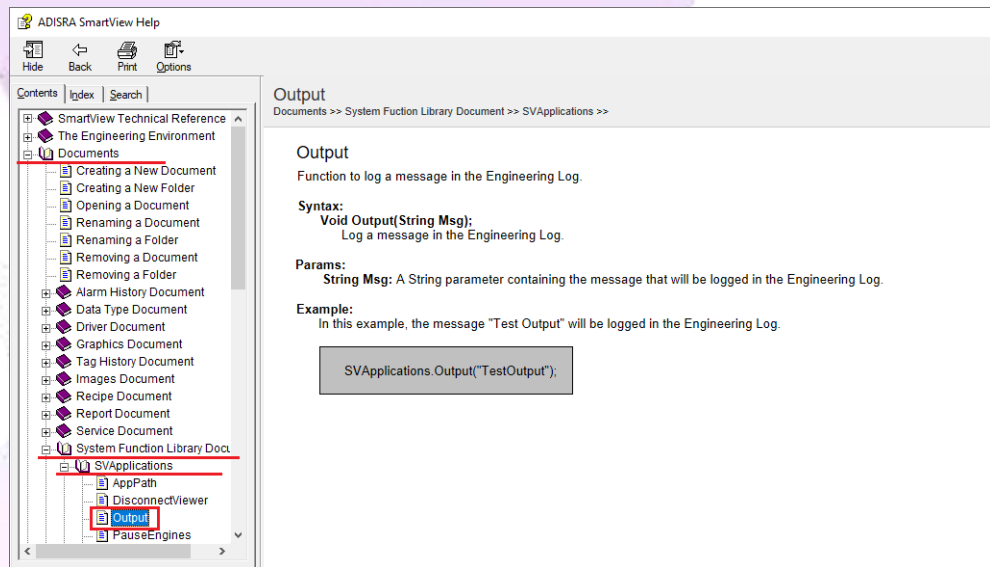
ADISRA SmartView Help

Hide Back Print Options

Contents Index Search

SmartView Technical Reference
The Engineering Environment
Documents
Creating a New Document
Creating a New Folder
Opening a Document
Renaming a Document
Renaming a Folder
Removing a Document
Removing a Folder
Alarm History Document
Data Type Document
Driver Document
Graphics Document
Tag History Document
Images Document
Recipe Document
Report Document
Service Document
System Function Library Docu
SVApplications
AppPath
DisconnectViewer
Output
PauseEngines

Output
Documents >> System Fuction Library Document >> SVApplications >>

Output
Function to log a message in the Engineering Log.

Syntax:
Void Output(String Msg);
Log a message in the Engineering Log.

Params:
String Msg: A String parameter containing the message that will be logged in the Engineering Log.

Example:
In this example, the message "Test Output" will be logged in the Engineering Log.

SVApplications.Output("TestOutput");